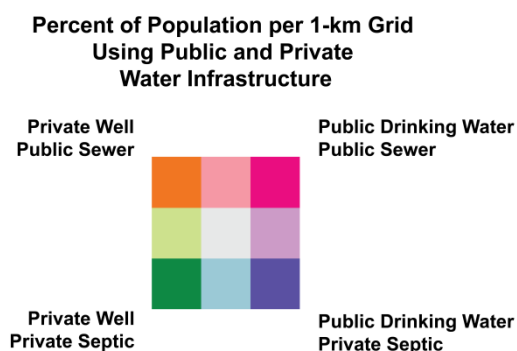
Percent of Population per 1-km Grid Using Public and Private Water Infrastructure

Private Well
Public Sewer

Public Drinking Water
Public Sewer

Private Well
Private Septic

Public Drinking Water
Private Septic